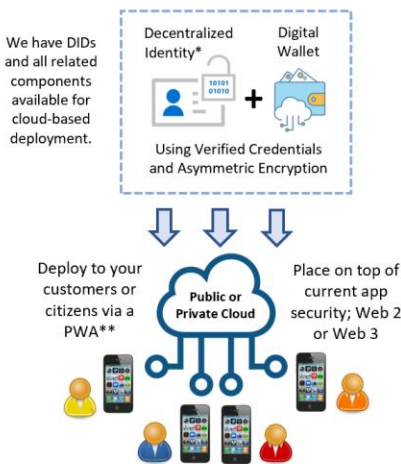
We have DIDs and all related components available for cloud-based deployment.

Decentralized Identity*

10101
01010

Digital Wallet

Using Verified Credentials and Asymmetric Encryption

Deploy to your customers or citizens via a PWA**

Public or Private Cloud

Place on top of current app security; Web 2 or Web 3